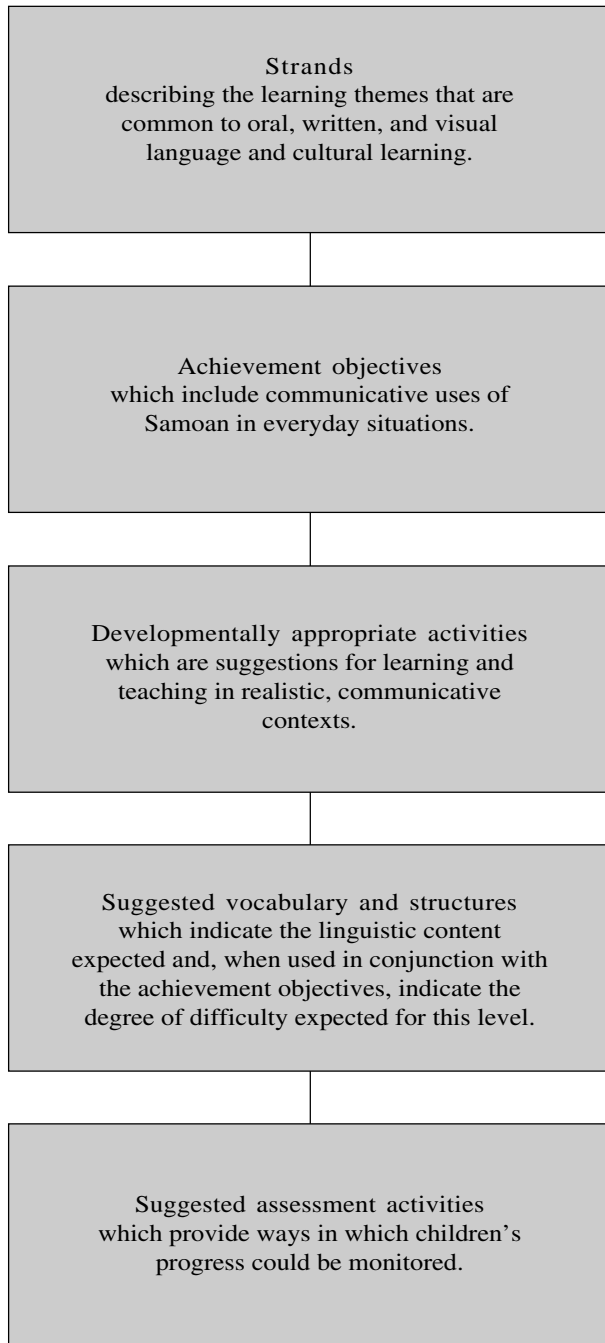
Strands
describing the learning themes that are common to oral, written, and visual language and cultural learning.

Achievement objectives
which include communicative uses of Samoan in everyday situations.

Developmentally appropriate activities
which are suggestions for learning and teaching in realistic, communicative contexts.

Suggested vocabulary and structures
which indicate the linguistic content expected and, when used in conjunction with the achievement objectives, indicate the degree of difficulty expected for this level.

Suggested assessment activities
which provide ways in which children's progress could be monitored.